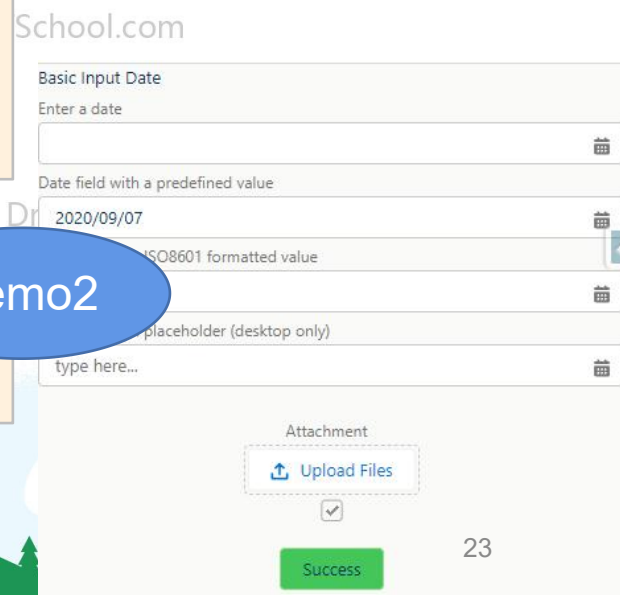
School.com

Basic Input Date

Enter a date

Date field with a predefined value

Dr

2020/09/07

ISO8601 formatted value

emo2

placeholder (desktop only)

type here...

Attachment

Upload Files

23

Success